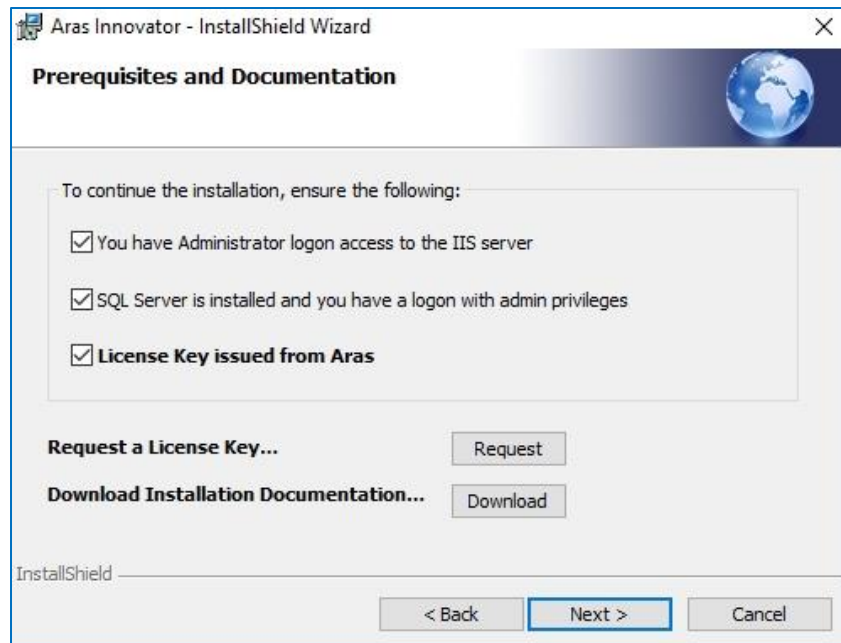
Aras Innovator - InstallShield Wizard

×

Prerequisites and Documentation

To continue the installation, ensure the following:

☑ You have Administrator logon access to the IIS server

☑ SQL Server is installed and you have a logon with admin privileges

☑ License Key issued from Aras

Request a License Key... Request

Download Installation Documentation... Download

InstallShield

< Back Next > Cancel